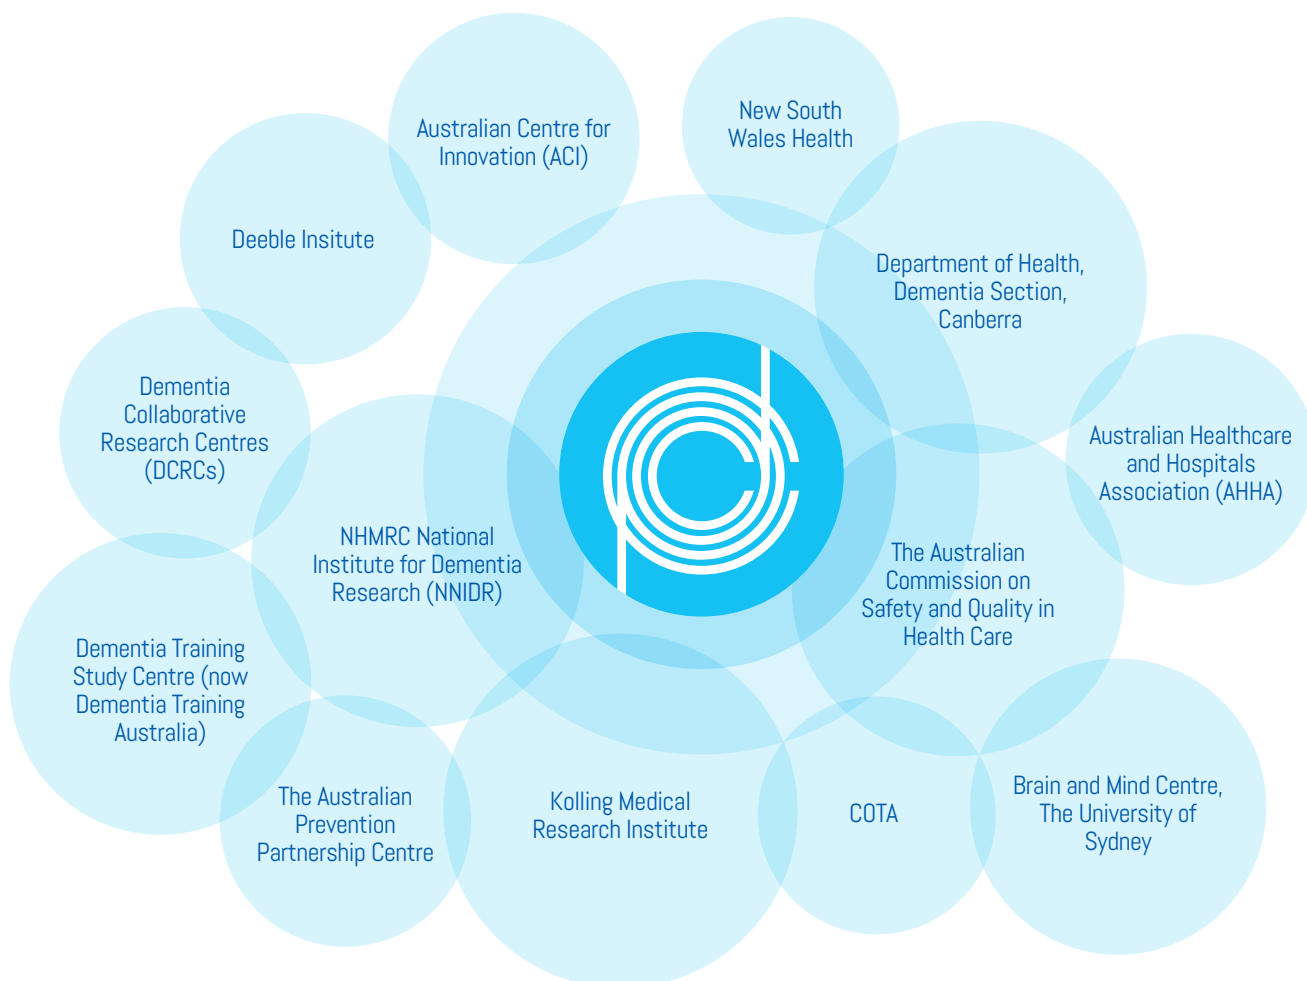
Australian Centre for Innovation (ACI)

New South Wales Health

Deeble Insitute

Department of Health, Dementia Section, Canberra

Dementia Collaborative Research Centres (DCRCs)

Australian Healthcare and Hospitals Association (AHHA)

NHMRC National Institute for Dementia Research (NNIDR)

The Australian Commission on Safety and Quality in Health Care

Dementia Training Study Centre (now Dementia Training Australia)

The Australian Prevention Partnership Centre

Kolling Medical Research Institute

COTA

Brain and Mind Centre, The University of Sydney